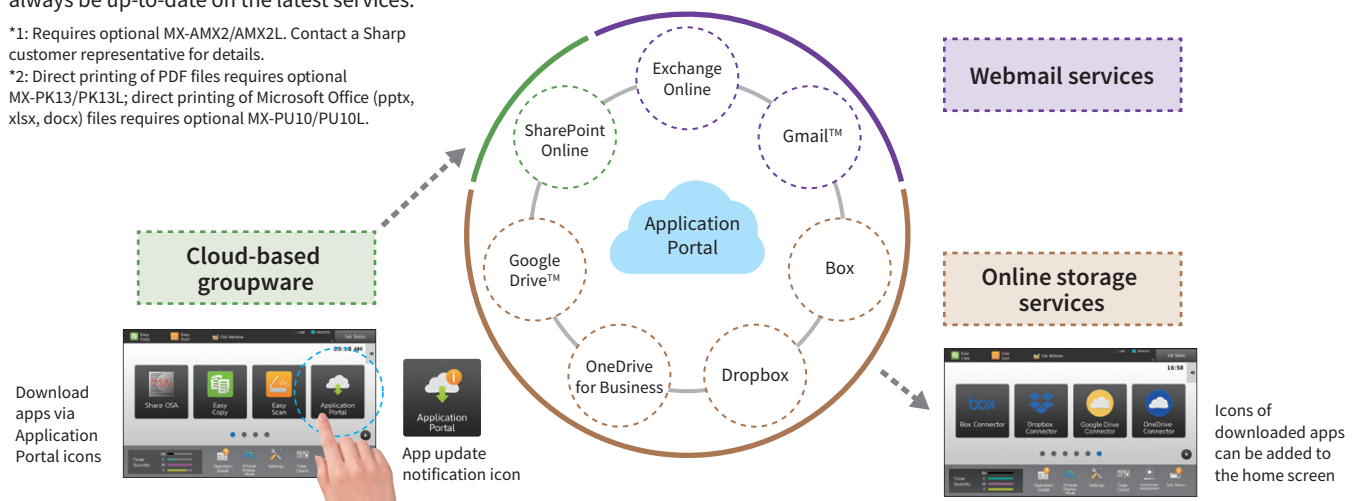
always be up-to-date on the latest services.

*1: Requires optional MX-AMX2/AMX2L. Contact a Sharp customer representative for details.
*2: Direct printing of PDF files requires optional MX-PK13/PK13L; direct printing of Microsoft Office (pptx, xlsx, docx) files requires optional MX-PU10/PU10L.

Exchange Online

SharePoint Online

Gmail™

Webmail services

Application Portal

Google Drive™

Box

Cloud-based groupware

Online storage services

OneDrive for Business

Dropbox

Easy Copy

Easy Scan

File Retrieve

Job Status

Sharp OSA

Easy Copy

Easy Scan

Application Portal

Operation Guide

Settings

Total Count

Download apps via Application Portal icons

Application Portal

App update notification icon

16:50

Box Connector

Dropbox Connector

Google Drive Connector

OneDrive Connector

Icons of downloaded apps can be added to the home screen